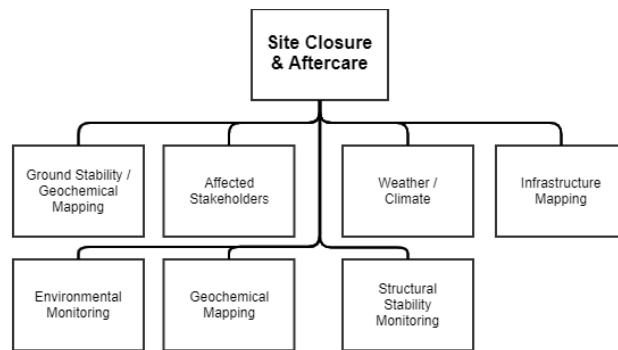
Site Closure & Aftercare

Ground Stability / Geochemical Mapping

Affected Stakeholders

Weather / Climate

Infrastructure Mapping

Environmental Monitoring

Geochemical Mapping

Structural Stability Monitoring